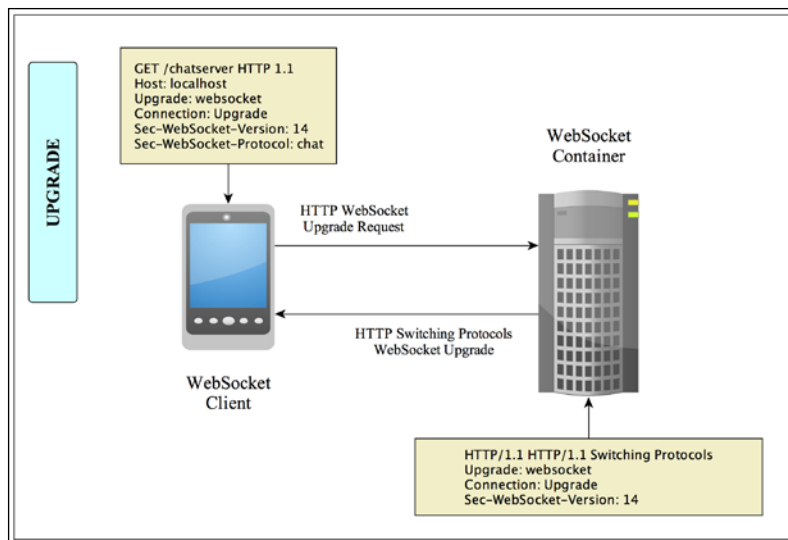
UPGRADE

GET /chatserver HTTP 1.1
Host: localhost
Upgrade: websocket
Connection: Upgrade
Sec-WebSocket-Version: 14
Sec-WebSocket-Protocol: chat

WebSocket Container

HTTP WebSocket Upgrade Request

HTTP Switching Protocols WebSocket Upgrade

WebSocket Client

HTTP/1.1 HTTP/1.1 Switching Protocols
Upgrade: websocket
Connection: Upgrade
Sec-WebSocket-Version: 14